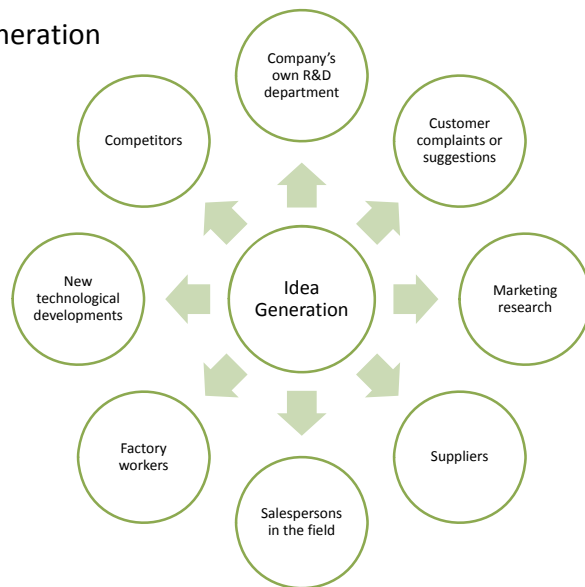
neration

Company's own R&D department

Customer complaints or suggestions

Competitors

New technological developments

Idea Generation

Marketing research

Factory workers

Suppliers

Salespersons in the field